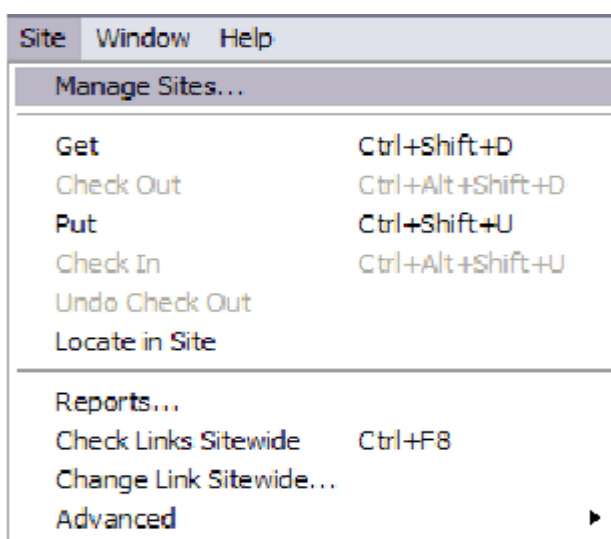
Site Window Help

Manage Sites...

Get Ctrl+Shift+D
Check Out Ctrl+Alt+Shift+D
Put Ctrl+Shift+U
Check In Ctrl+Alt+Shift+U
Undo Check Out
Locate in Site

Reports...
Check Links Sitewide Ctrl+F8
Change Link Sitewide...
Advanced